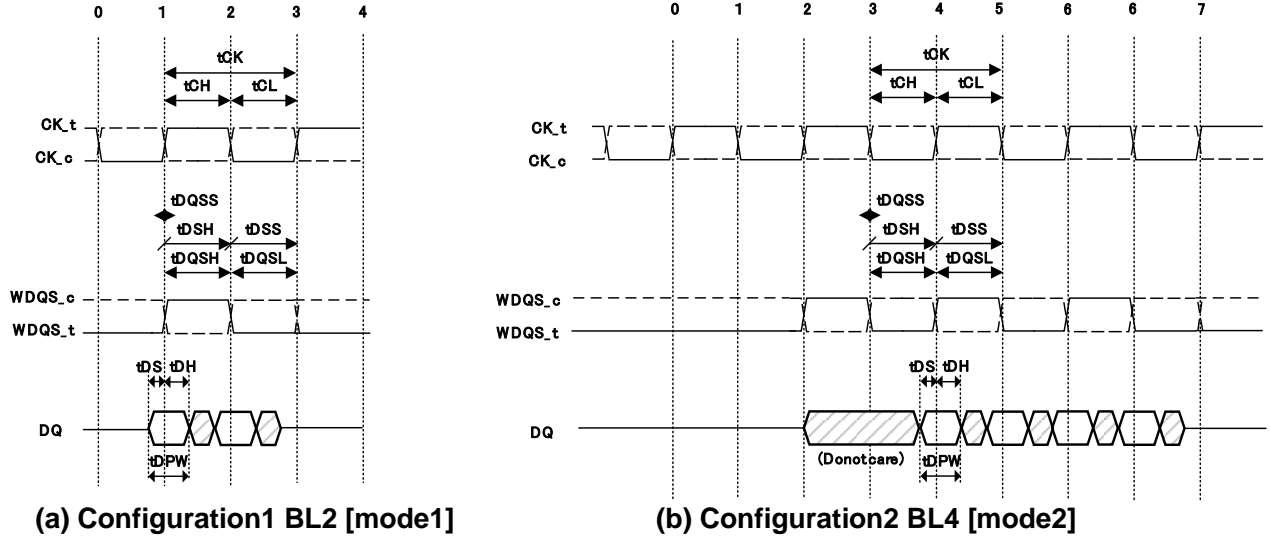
0 1 2 3 4

tCK
tCH tCL

CK_t
CK_c

tDQSS
tDSH tDSS
tDQSH tDQSL

WDQS_c
WDQS_t

tDS tDH

DQ

tDPW

(a) Configuration1 BL2 [mode1]

0 1 2 3 4 5 6 6 7

tCK
tCH tCL

CK_t
CK_c

tDQSS
tDSH tDSS
tDQSH tDQSL

WDQS_c
WDQS_t

tDS tDH

DQ

(Donotcare)

tDPW

(b) Configuration2 BL4 [mode2]